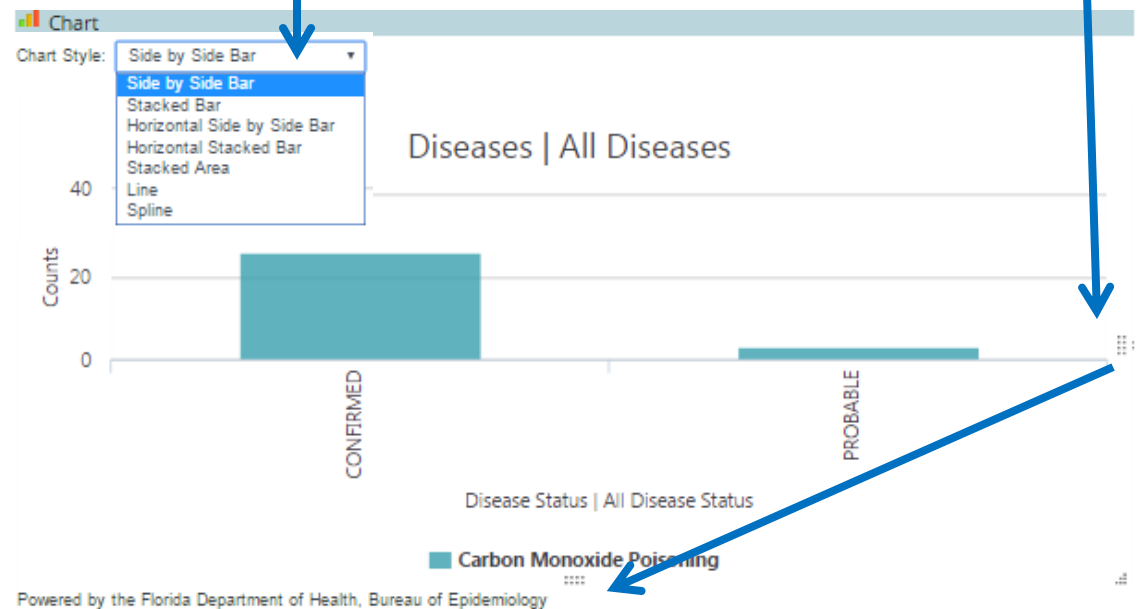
Chart

Chart Style: Side by Side Bar

Side by Side Bar
Stacked Bar
Horizontal Side by Side Bar
Horizontal Stacked Bar
Stacked Area
Line
Spline

Diseases | All Diseases

40
20
0

Counts

CONFIRMED
PROBABLE

Disease Status | All Disease Status

Carbon Monoxide Poisoning

Powered by the Florida Department of Health, Bureau of Epidemiology